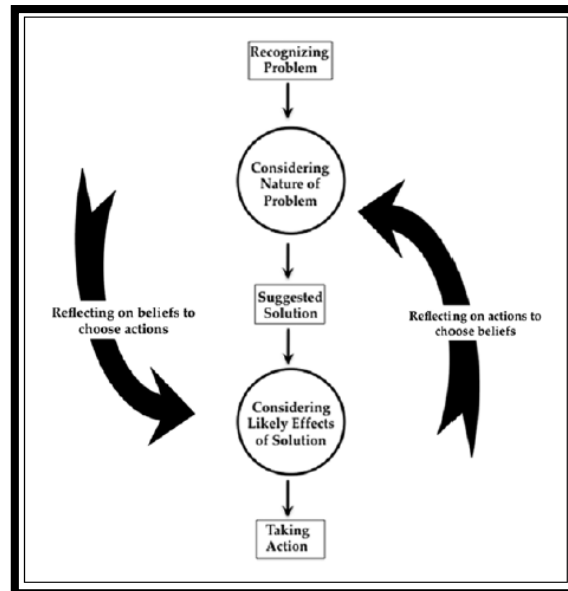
Recognizing Problem

Considering Nature of Problem

Reflecting on beliefs to choose actions

Suggested Solution

Reflecting on actions to choose beliefs

Considering Likely Effects of Solution

Taking Action